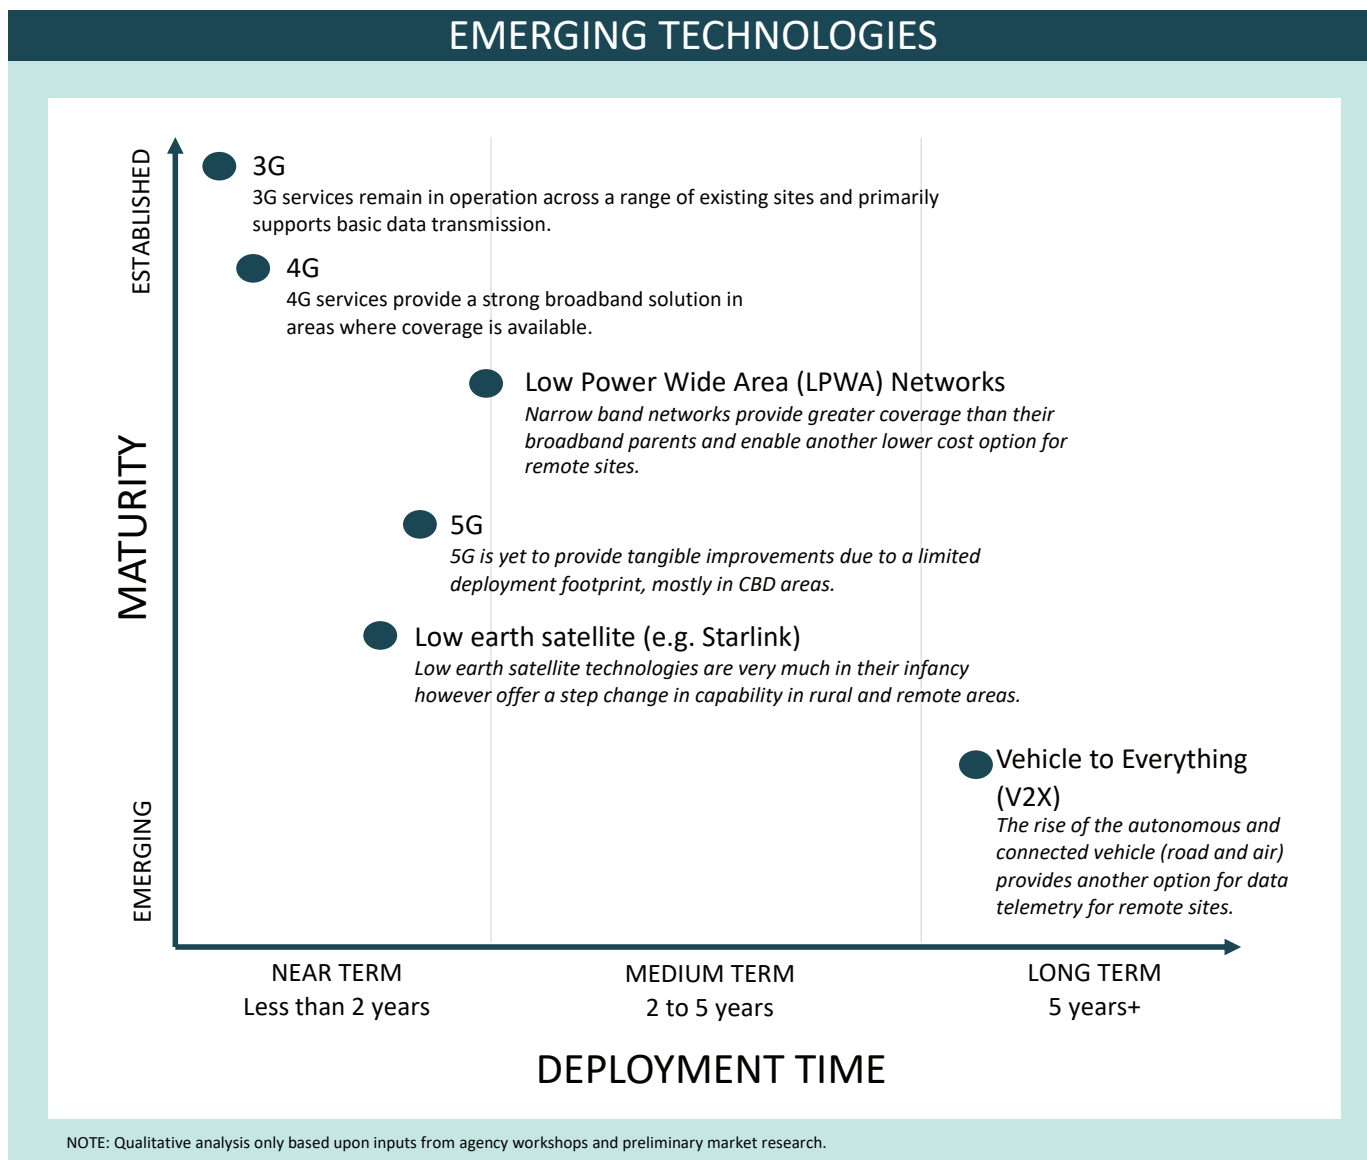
EMERGING TECHNOLOGIES

ESTABLISHED

MATURITY

EMERGING

3G
3G services remain in operation across a range of existing sites and primarily supports basic data transmission.

4G
4G services provide a strong broadband solution in areas where coverage is available.

Low Power Wide Area (LPWA) Networks
*Narrow band networks provide greater coverage than their broadband parents and enable another lower cost option for remote sites.*

5G
*5G is yet to provide tangible improvements due to a limited deployment footprint, mostly in CBD areas.*

Low earth satellite (e.g. Starlink)
*Low earth satellite technologies are very much in their infancy however offer a step change in capability in rural and remote areas.*

Vehicle to Everything (V2X)
*The rise of the autonomous and connected vehicle (road and air) provides another option for data telemetry for remote sites.*

NEAR TERM
Less than 2 years

MEDIUM TERM
2 to 5 years

LONG TERM
5 years+

DEPLOYMENT TIME

NOTE: Qualitative analysis only based upon inputs from agency workshops and preliminary market research.